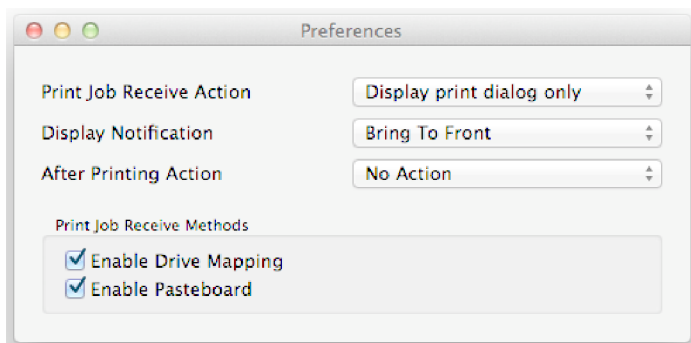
Preferences

Print Job Receive Action
Display print dialog only

Display Notification
Bring To Front

After Printing Action
No Action

Print Job Receive Methods

Enable Drive Mapping

Enable Pasteboard